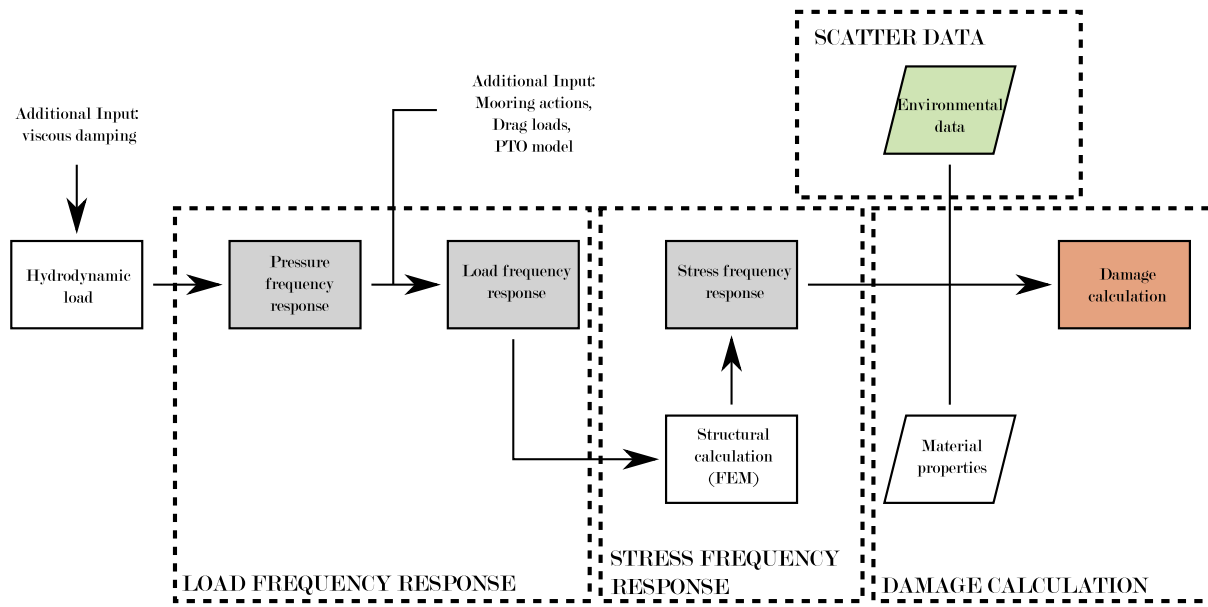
SCATTER DATA

Additional Input: Mooring actions, Drag loads, PTO model

Environmental data

Additional Input: viscous damping

Hydrodynamic load

Pressure frequency response

Load frequency response

Stress frequency response

Damage calculation

Structural calculation (FEM)

Material properties

LOAD FREQUENCY RESPONSE

STRESS FREQUENCY RESPONSE

DAMAGE CALCULATION